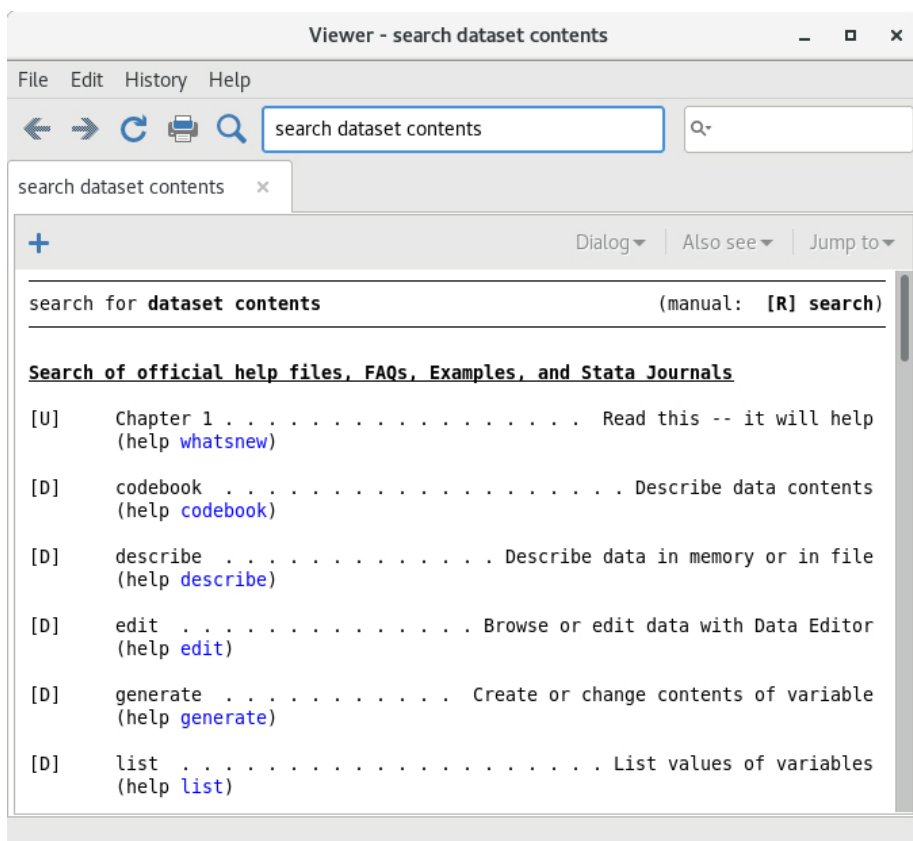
Viewer - search dataset contents

File Edit History Help

search dataset contents

search dataset contents ×

+

Dialog ▾ Also see ▾ Jump to ▾

search for **dataset contents** (manual: **[R] search**)

**Search of official help files, FAQs, Examples, and Stata Journals**

[U] Chapter 1 . . . . . . . . . . . . . . . . . Read this -- it will help
(help whatsnew)

[D] codebook . . . . . . . . . . . . . . . . . Describe data contents
(help codebook)

[D] describe . . . . . . . . . . . . . . Describe data in memory or in file
(help describe)

[D] edit . . . . . . . . . . . . . . Browse or edit data with Data Editor
(help edit)

[D] generate . . . . . . . . . . Create or change contents of variable
(help generate)

[D] list . . . . . . . . . . . . . . . . . . . List values of variables
(help list)